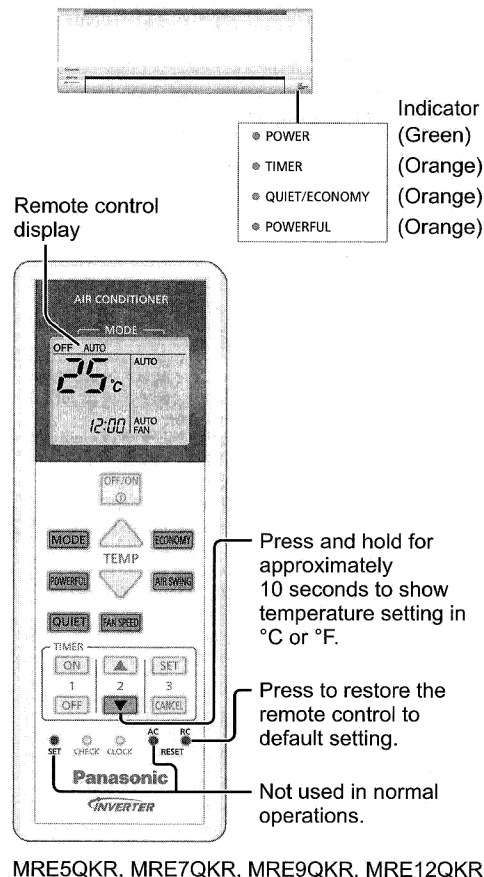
Indicator

POWER (Green)

TIMER (Orange)

QUIET/ECONOMY (Orange)

POWERFUL (Orange)

Remote control display

AIR CONDITIONER

MODE

OFF AUTO

25°C

AUTO

12:00 AUTO FAN

OFF/ON

MODE

TEMP

ECONOMY

POWERFUL

AIR SWING

QUIET

FAN SPEED

TIMER

ON

1

2

SET

3

OFF

CANCEL

SET

CHECK

CLOCK

AC

RESET

RC

Panasonic

INVERTER

Press and hold for approximately 10 seconds to show temperature setting in °C or °F.

Press to restore the remote control to default setting.

Not used in normal operations.

MRE5QKR, MRE7QKR, MRE9QKR, MRE12QKR